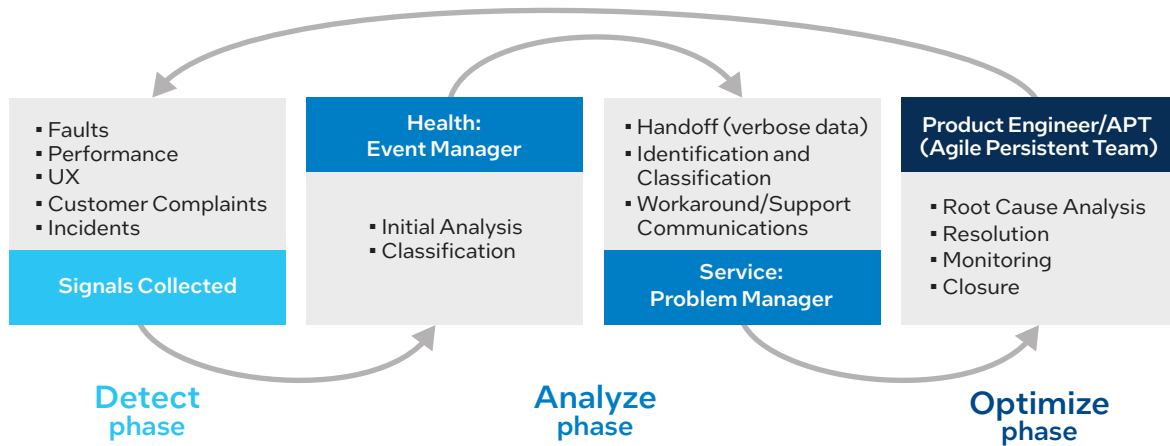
▪ Faults
▪ Performance
▪ UX
▪ Customer Complaints
▪ Incidents

Signals Collected

Health:
Event Manager

▪ Initial Analysis
▪ Classification

▪ Handoff (verbose data)
▪ Identification and Classification
▪ Workaround/Support Communications

Service:
Problem Manager

Product Engineer/APT
(Agile Persistent Team)

▪ Root Cause Analysis
▪ Resolution
▪ Monitoring
▪ Closure

Detect
phase

Analyze
phase

Optimize
phase